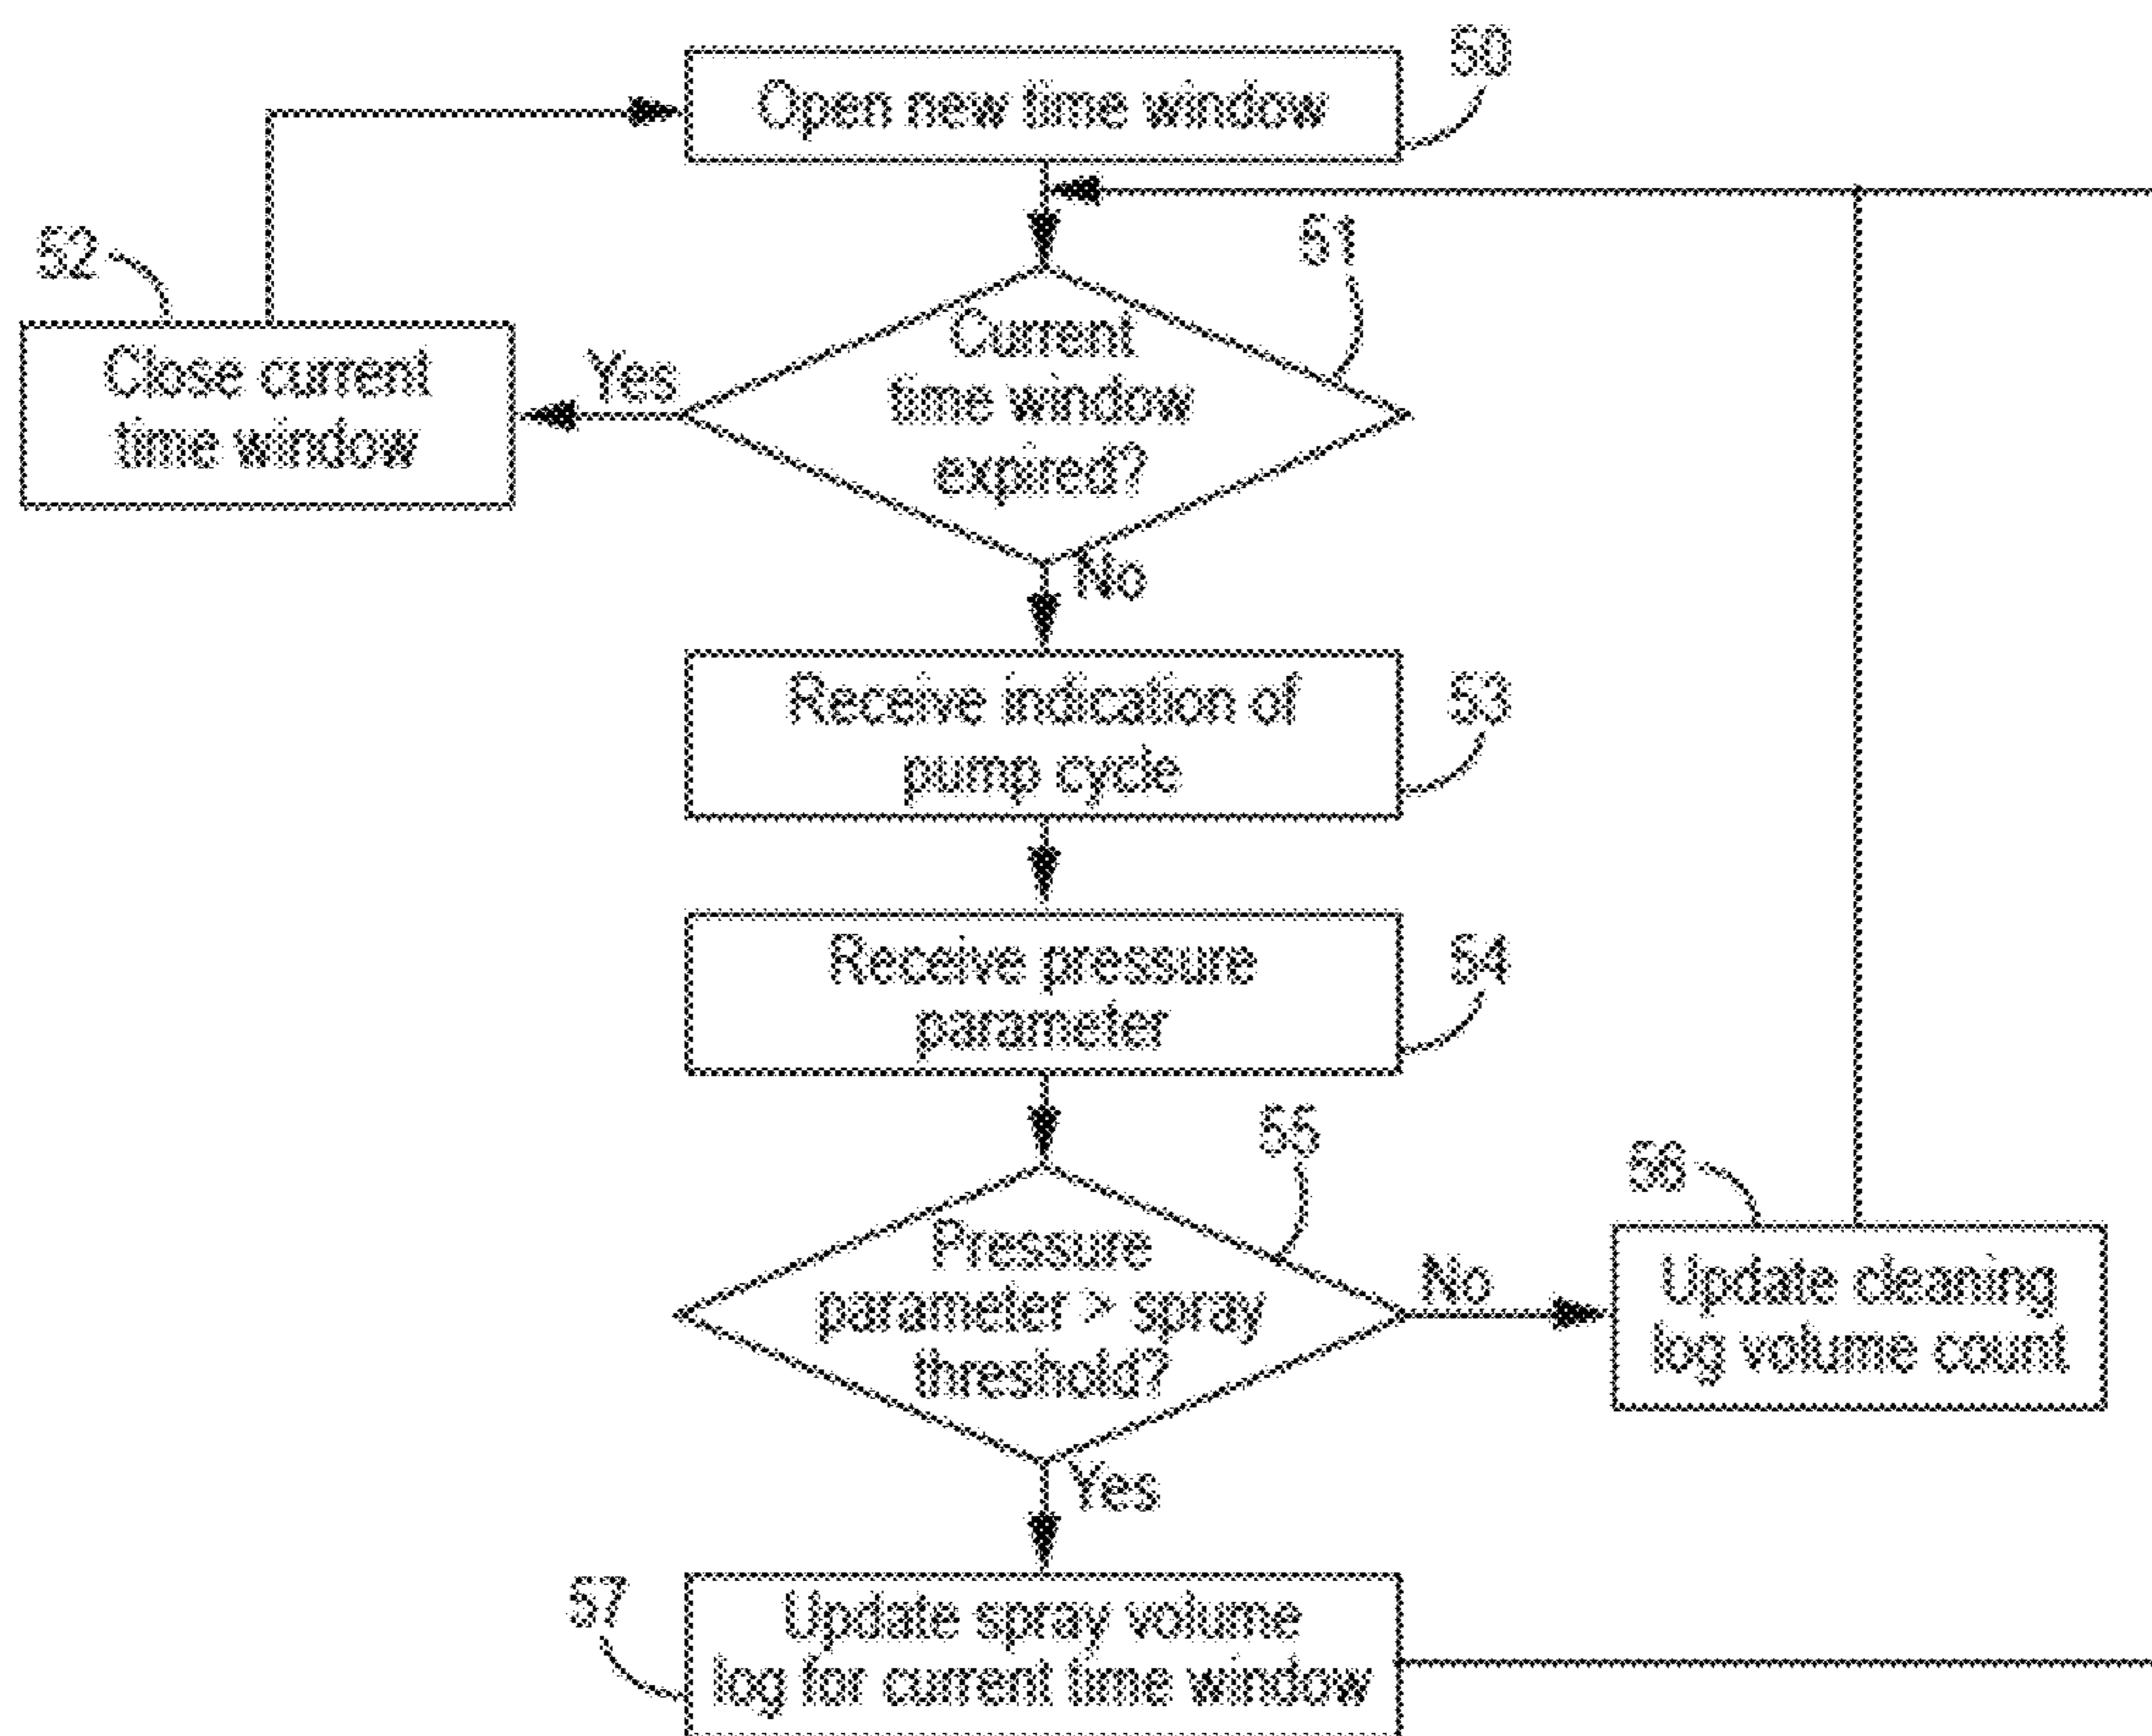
50
Open new time window

52
Close current time window

Yes

51
Current time window expired?

No

Receive indication of pump cycle
53

Receive pressure parameter
54

55
Pressure parameter > spray threshold?

No

56
Update cleaning log volume count

Yes

57
Update spray volume log for current time window